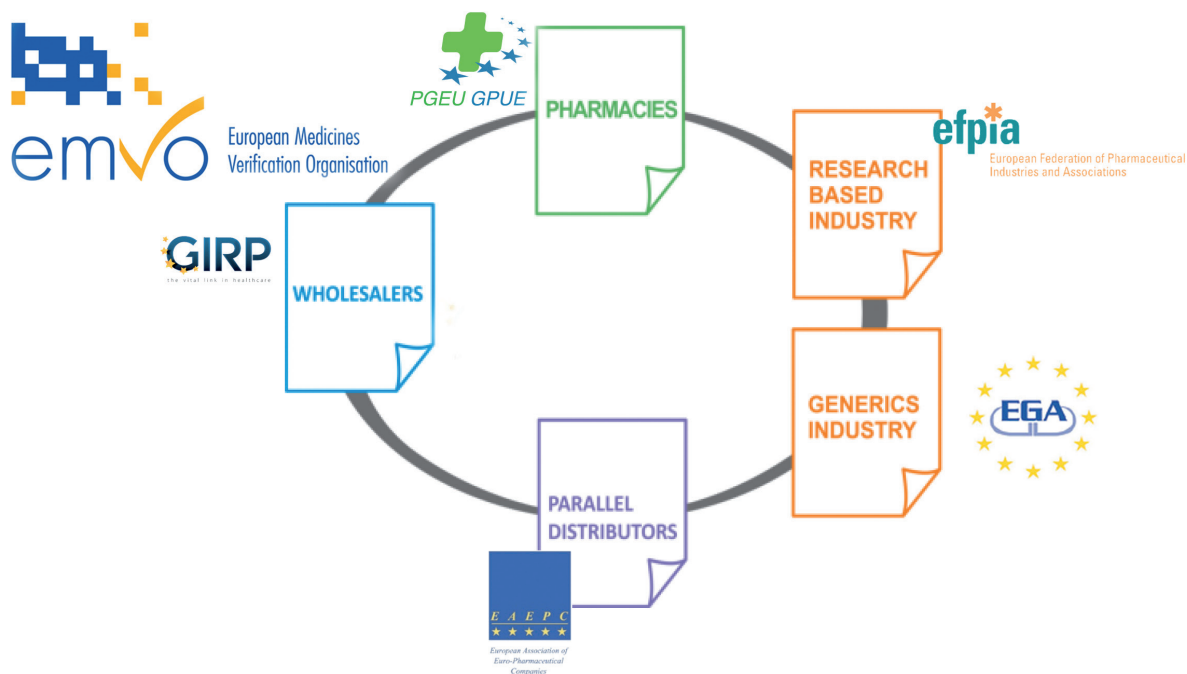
emvo
European Medicines Verification Organisation

PGEU GPUE

PHARMACIES

efpia
European Federation of Pharmaceutical Industries and Associations

RESEARCH BASED INDUSTRY

GIRP
the vital link in healthcare

WHOLESALERS

GENERICS INDUSTRY

EGA

PARALLEL DISTRIBUTORS

E A E P C

European Association of Euro-Pharmaceutical Companies